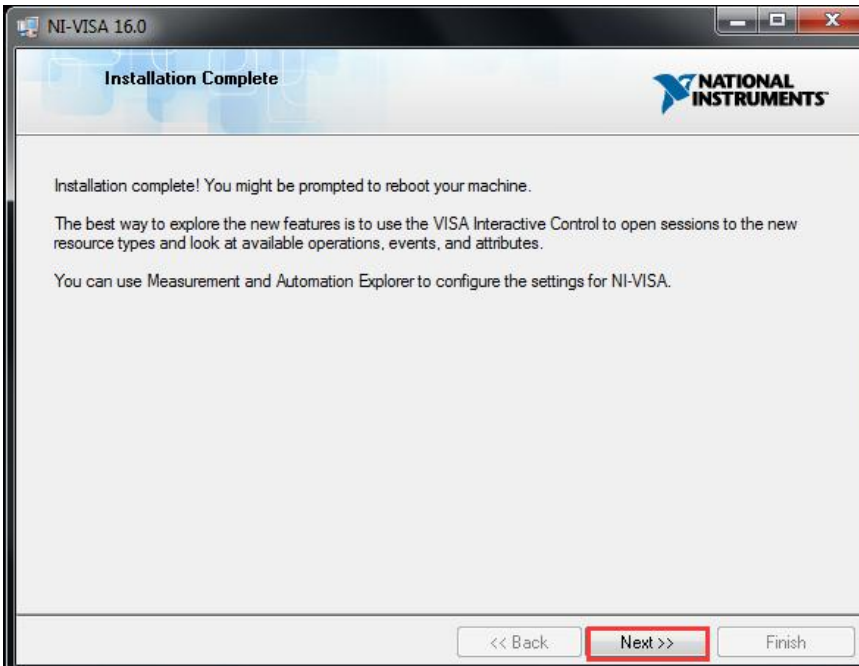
NI-VISA 16.0

Installation Complete

NATIONAL INSTRUMENTS

Installation complete! You might be prompted to reboot your machine.

The best way to explore the new features is to use the VISA Interactive Control to open sessions to the new resource types and look at available operations, events, and attributes.

You can use Measurement and Automation Explorer to configure the settings for NI-VISA.

<< Back
Next >>
Finish